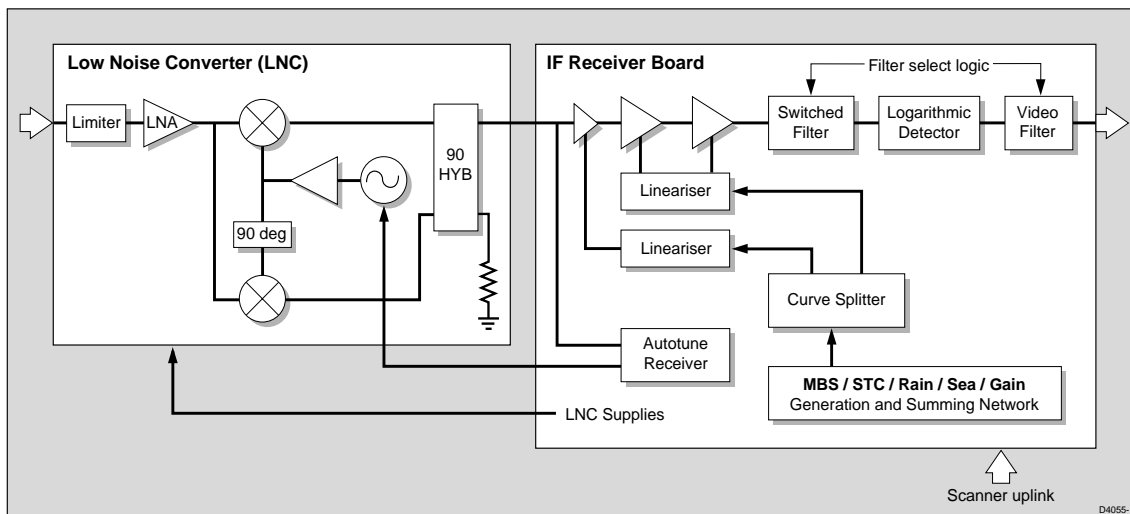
Low Noise Converter (LNC)

Limiter

LNA

90 deg

90 HYB

IF Receiver Board

Filter select logic

Switched Filter

Logarithmic Detector

Video Filter

Lineariser

Lineariser

Curve Splitter

Autotune Receiver

MBS / STC / Rain / Sea / Gain
Generation and Summing Network

LNC Supplies

Scanner uplink

D4055-